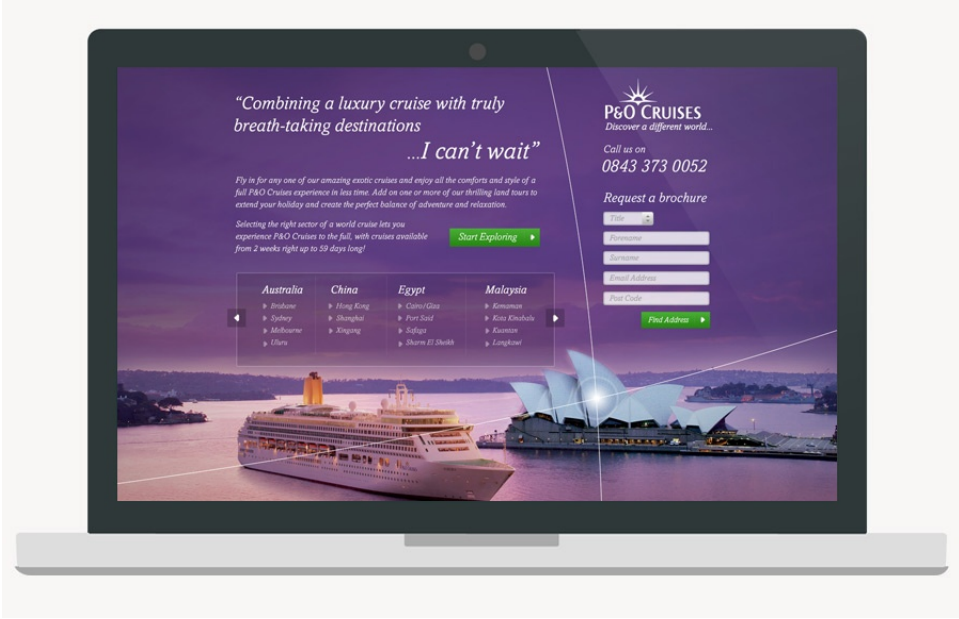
"Combining a luxury cruise with truly breath-taking destinations
...I can't wait"

Fly in for any one of our amazing exotic cruises and enjoy all the comforts and style of a full P&O Cruises experience in less time. Add on one or more of our thrilling land tours to extend your holiday and create the perfect balance of adventure and relaxation.

Selecting the right sector of a world cruise lets you experience P&O Cruises to the full, with cruises available from 2 weeks right up to 59 days long!

Start Exploring

| Australia | China | Egypt | Malaysia |
|---|---|---|---|
| Brisbane | Hong Kong | Cairo/Giza | Kemaman |
| Sydney | Shanghai | Port Said | Kota Kinabalu |
| Melbourne | Xingang | Safaga | Kuantan |
| Uluru | | Sharm El Sheikh | Langkawi |

P&O CRUISES
Discover a different world...

Call us on
0843 373 0052

Request a brochure

Title
Forename
Surname
Email Address
Post Code

Find Address